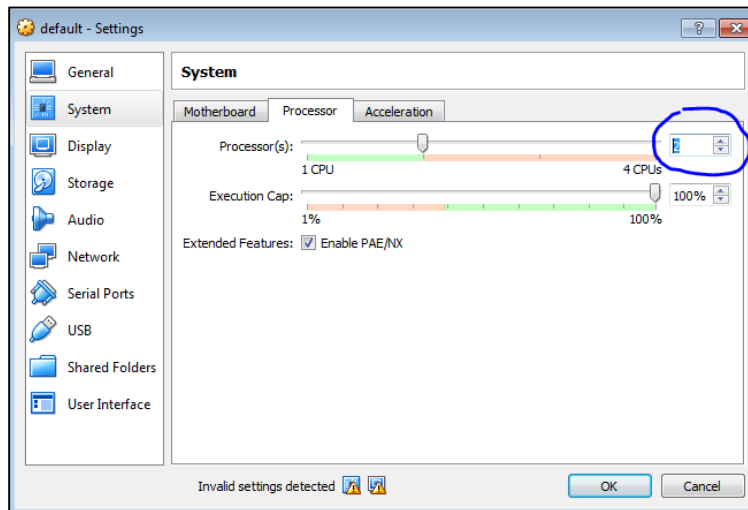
default - Settings

?

General
System
Display
Storage
Audio
Network
Serial Ports
USB
Shared Folders
User Interface

System

Motherboard
Processor
Acceleration

Processor(s):
1 CPU
4 CPUs
2

Execution Cap:
1%
100%
100%

Extended Features: Enable PAE/NX

Invalid settings detected

OK
Cancel